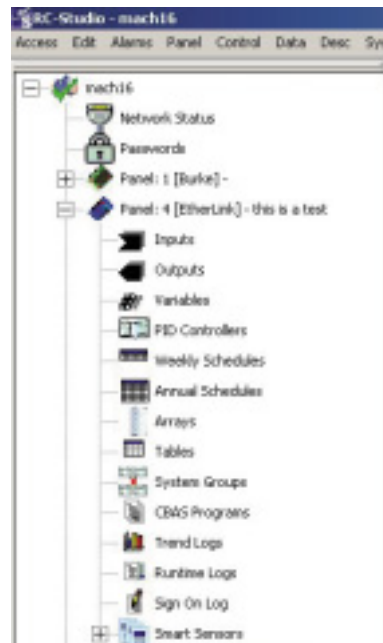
RC-Studio - mach16

Access Edit Alarms Panel Control Data Desc Sy

mach16
Network Status
Passwords
Panel: 1 [Burke] -
Panel: 4 [EtherLink] - this is a test
Inputs
Outputs
Variables
PID Controllers
Weekly Schedules
Annual Schedules
Arrays
Tables
System Groups
CBAS Programs
Trend Logs
Runtime Logs
Sign On Log
Smart Sensors